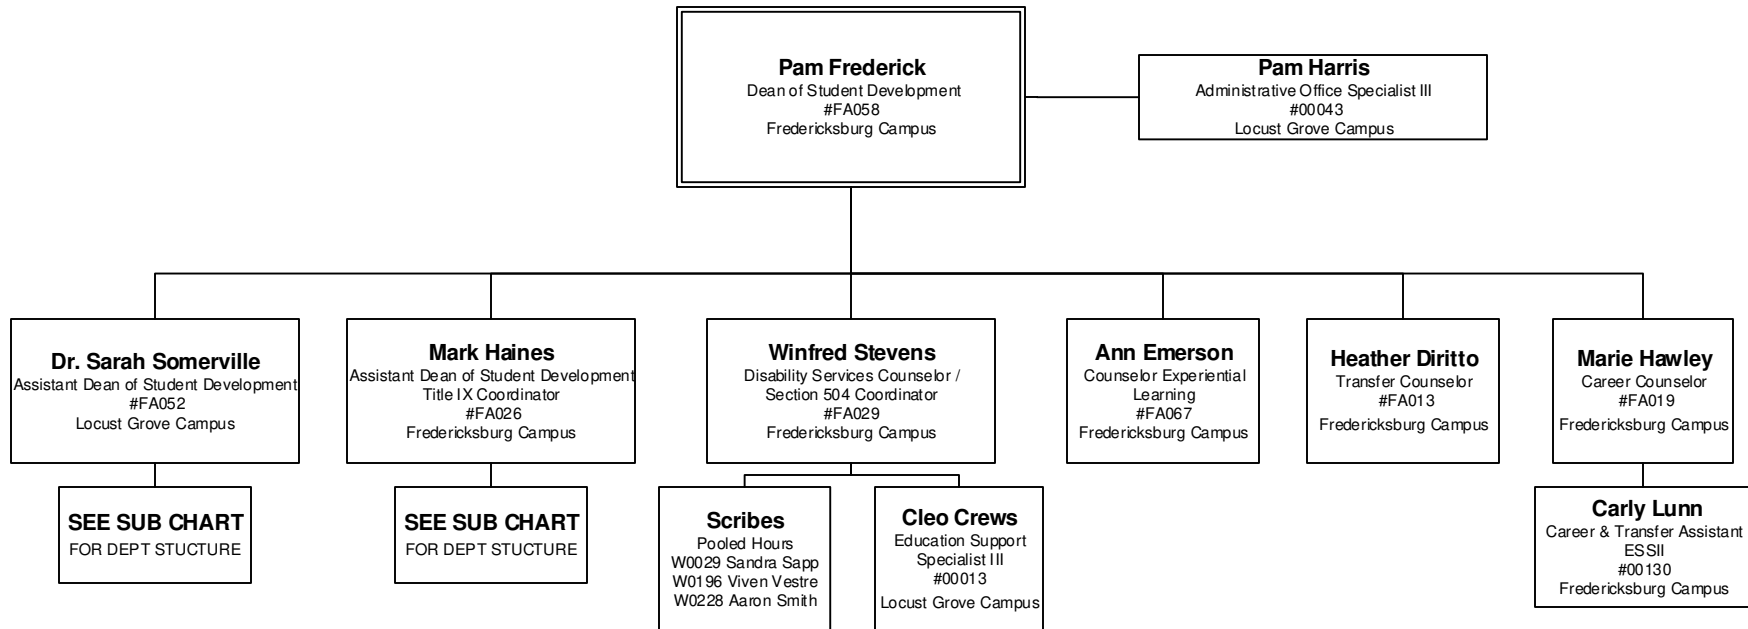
Pam Frederick
Dean of Student Development
#FA058
Fredericksburg Campus

Pam Harris
Administrative Office Specialist III
#00043
Locust Grove Campus

Dr. Sarah Somerville
Assistant Dean of Student Development
#FA052
Locust Grove Campus

SEE SUB CHART
FOR DEPT STUCTURE

Mark Haines
Assistant Dean of Student Development
Title IX Coordinator
#FA026
Fredericksburg Campus

SEE SUB CHART
FOR DEPT STUCTURE

Winfred Stevens
Disability Services Counselor /
Section 504 Coordinator
#FA029
Fredericksburg Campus

Scribes
Pooled Hours
W0029 Sandra Sapp
W0196 Viven Vestre
W0228 Aaron Smith

Cleo Crews
Education Support
Specialist III
#00013
Locust Grove Campus

Ann Emerson
Counselor Experiential
Learning
#FA067
Fredericksburg Campus

Heather Diritto
Transfer Counselor
#FA013
Fredericksburg Campus

Marie Hawley
Career Counselor
#FA019
Fredericksburg Campus

Carly Lunn
Career & Transfer Assistant
ESSII
#00130
Fredericksburg Campus